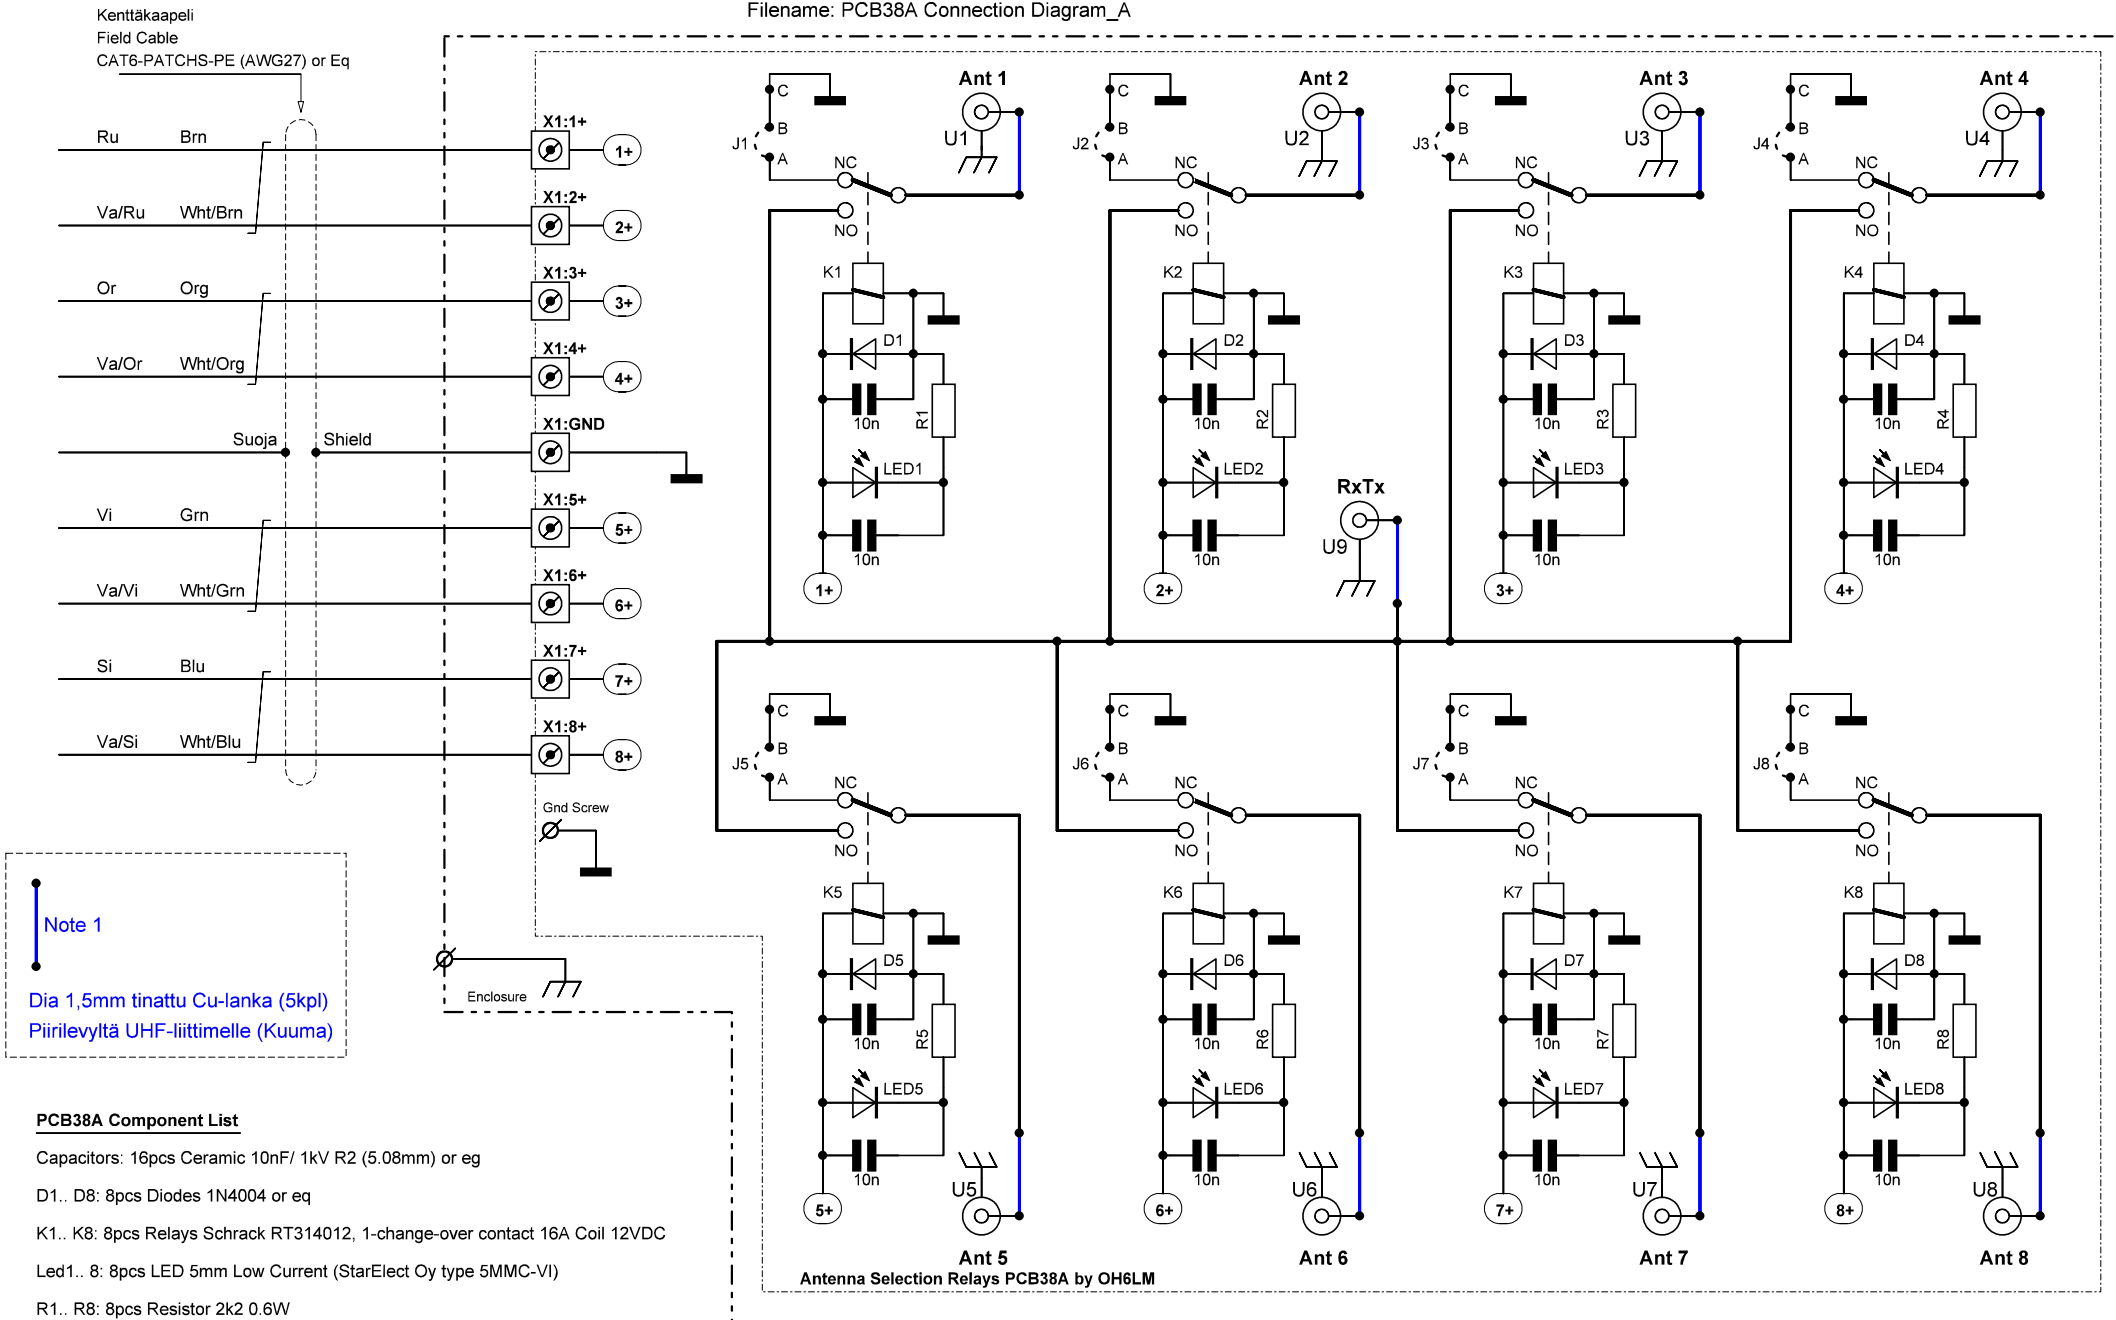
Filename: PCB38A Connection Diagram_A

Kenttäkaapeli
Field Cable
CAT6-PATCHS-PE (AWG27) or Eq

Ru Brn
Va/Ru Wht/Brn
Or Org
Va/Or Wht/Org
Suoja Shield
Vi Grn
Va/Vi Wht/Grn
Si Blu
Va/Si Wht/Blu

X1:1+ 1+
X1:2+ 2+
X1:3+ 3+
X1:4+ 4+
X1:GND
X1:5+ 5+
X1:6+ 6+
X1:7+ 7+
X1:8+ 8+

Gnd Screw
Enclosure

Ant 1 U1 J1 C B A NC NO K1 D1 10n R1 LED1 10n 1+
Ant 2 U2 J2 C B A NC NO K2 D2 10n R2 LED2 10n 2+
Ant 3 U3 J3 C B A NC NO K3 D3 10n R3 LED3 10n 3+
Ant 4 U4 J4 C B A NC NO K4 D4 10n R4 LED4 10n 4+
RxTx U9
J5 C B A NC NO K5 D5 10n R5 LED5 10n 5+ U5 Ant 5
J6 C B A NC NO K6 D6 10n R6 LED6 10n 6+ U6 Ant 6
J7 C B A NC NO K7 D7 10n R7 LED7 10n 7+ U7 Ant 7
J8 C B A NC NO K8 D8 10n R8 LED8 10n 8+ U8 Ant 8

Antenna Selection Relays PCB38A by OH6LM

Note 1
Dia 1,5mm tinattu Cu-lanka (5kpl)
Piirilevyltä UHF-liittimelle (Kuuma)

PCB38A Component List
Capacitors: 16pcs Ceramic 10nF/ 1kV R2 (5.08mm) or eg
D1.. D8: 8pcs Diodes 1N4004 or eq
K1.. K8: 8pcs Relays Schrack RT314012, 1-change-over contact 16A Coil 12VDC
Led1.. 8: 8pcs LED 5mm Low Current (StarElect Oy type 5MMC-VI)
R1.. R8: 8pcs Resistor 2k2 0.6W